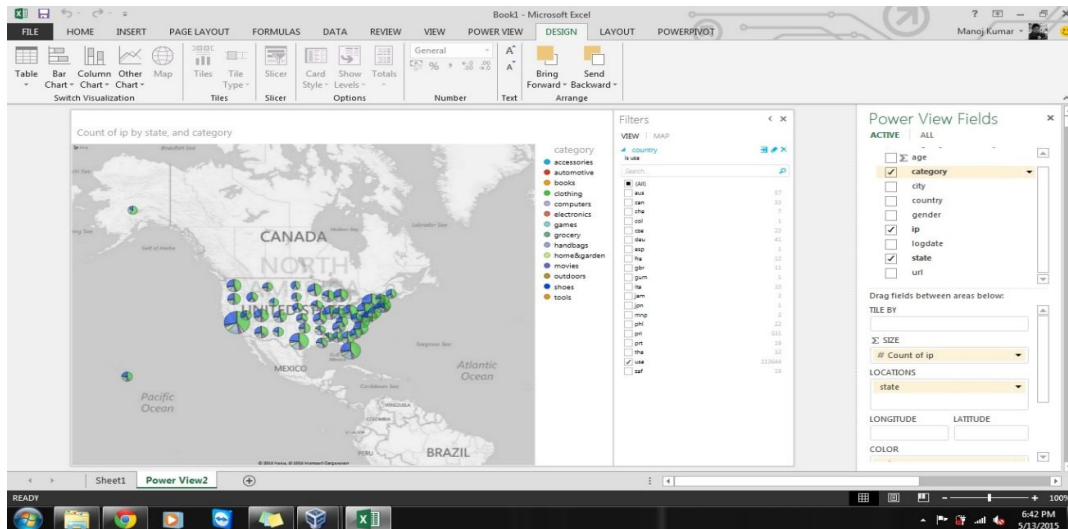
Book1 - Microsoft Excel

FILE HOME INSERT PAGE LAYOUT FORMULAS DATA REVIEW VIEW POWER VIEW DESIGN LAYOUT POWERPIVOT

Manoj Kumar

Table Bar Chart Column Chart Other Chart Map Tiles Tile Type Slicer Card Style Show Levels Totals General Bring Forward Send Backward

Switch Visualization Tiles Slicer Options Number Text Arrange

Count of ip by state, and category

category
accessories
automotive
books
clothing
computers
electronics
games
grocery
handbags
home&garden
movies
outdoors
shoes
tools

CANADA
NORTH
MEXICO
Atlantic Ocean
Pacific Ocean
BRAZIL

Filters
VIEW | MAP
country
is usa
Search
(All)
aus
can
chn
col
cze
deu
esp
fra
gbr
gum
ita
jam
jpn
mnp
phl
pri
prt
tha
usa
zaf

Power View Fields
ACTIVE ALL
age
category
city
country
gender
ip
logdate
state
url

Drag fields between areas below:
TILE BY
SIZE
# Count of ip
LOCATIONS
state
LONGITUDE LATITUDE
COLOR

Sheet1 Power View2

READY

6:42 PM
5/13/2015